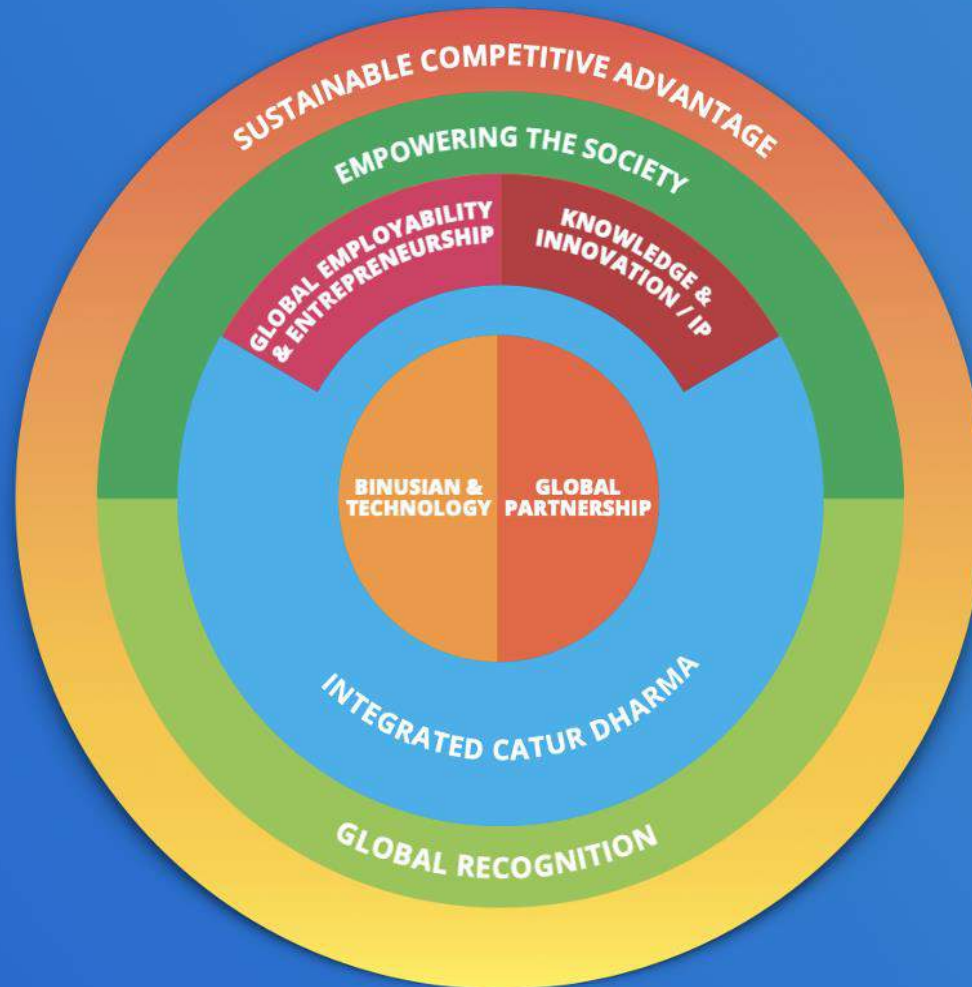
SUSTAINABLE COMPETITIVE ADVANTAGE

EMPOWERING THE SOCIETY

GLOBAL EMPLOYABILITY & ENTREPRENEURSHIP

KNOWLEDGE & INNOVATION / IP

BINUSIAN & TECHNOLOGY

GLOBAL PARTNERSHIP

INTEGRATED CATUR DHARMA

GLOBAL RECOGNITION